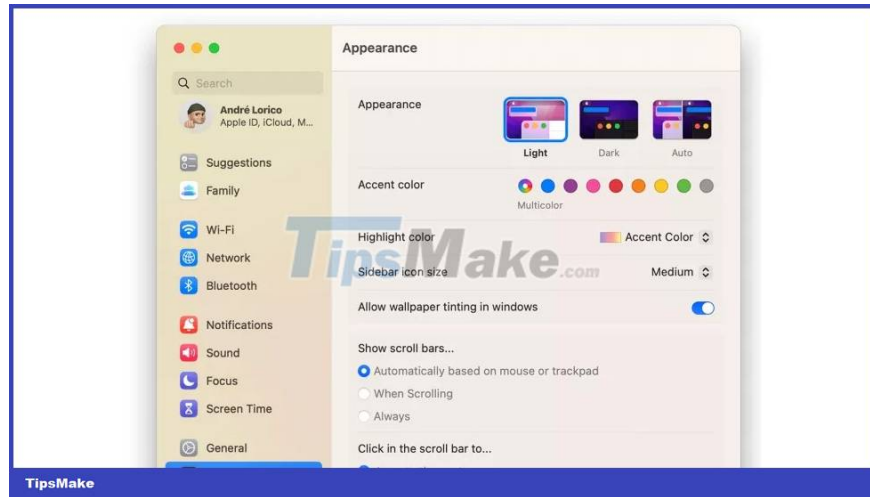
Search

André Lorico
Apple ID, iCloud, M...

Suggestions
Family
Wi-Fi
Network
Bluetooth
Notifications
Sound
Focus
Screen Time
General

Appearance

Appearance
Light
Dark
Auto

Accent color
Multicolor

Highlight color
Accent Color

Sidebar icon size
Medium

Allow wallpaper tinting in windows

Show scroll bars...
Automatically based on mouse or trackpad
When Scrolling
Always

Click in the scroll bar to...

TipsMake.com

TipsMake